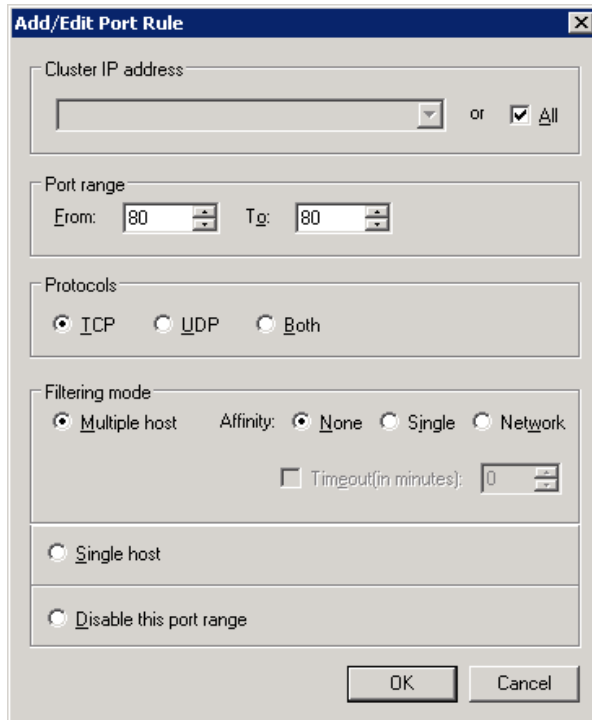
Add/Edit Port Rule

Cluster IP address

or All

Port range

From: 80 To: 80

Protocols

TCP UDP Both

Filtering mode

Multiple host Affinity: None Single Network

Timeout(in minutes): 0

Single host

Disable this port range

OK Cancel